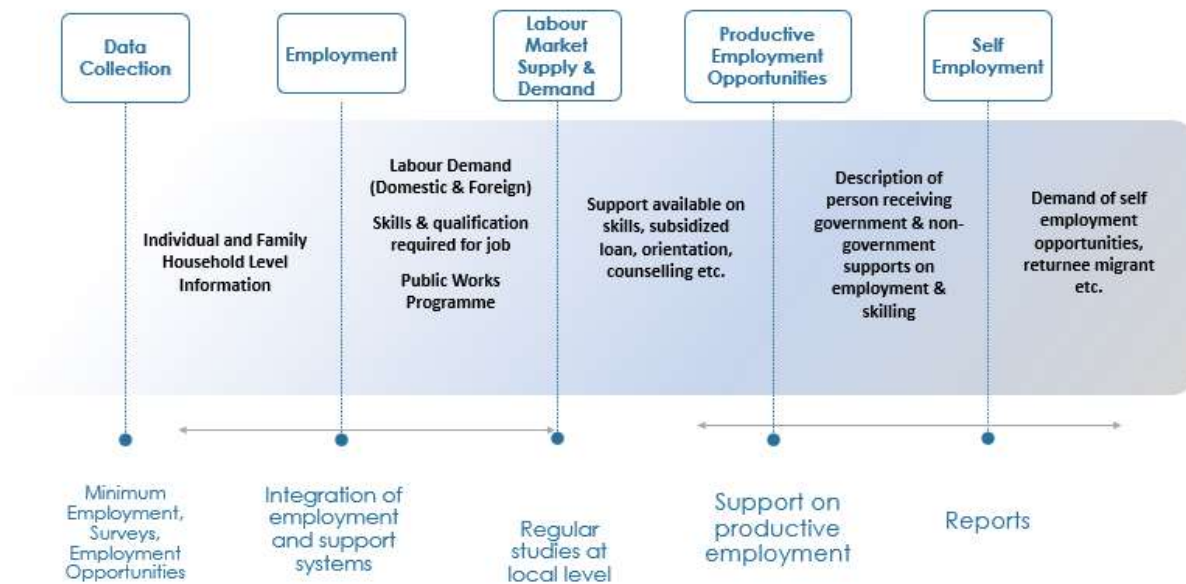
Data Collection

Employment

Labour Market Supply & Demand

Productive Employment Opportunities

Self Employment

Individual and Family Household Level Information

Labour Demand (Domestic & Foreign)

Skills & qualification required for job

Public Works Programme

Support available on skills, subsidized loan, orientation, counselling etc.

Description of person receiving government & non-government supports on employment & skilling

Demand of self employment opportunities, returnee migrant etc.

Minimum Employment, Surveys, Employment Opportunities

Integration of employment and support systems

Regular studies at local level

Support on productive employment

Reports